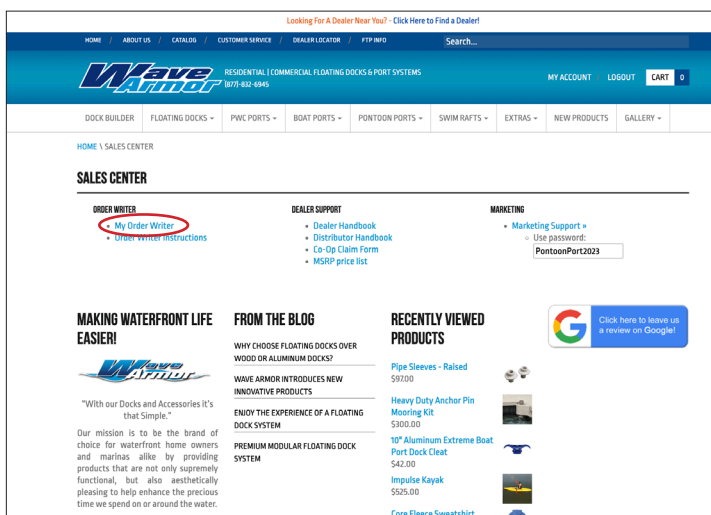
Looking For A Dealer Near You? - Click Here to Find a Dealer!

HOME / ABOUT US / CATALOG / CUSTOMER SERVICE / DEALER LOCATOR / FTP INFO

Search...

Wave Armor

RESIDENTIAL | COMMERCIAL FLOATING DOCKS & PORT SYSTEMS
(877)-832-6945

MY ACCOUNT LOGOUT CART 0

DOCK BUILDER FLOATING DOCKS PWC PORTS BOAT PORTS PONTOON PORTS SWIM RAFTS EXTRAS NEW PRODUCTS GALLERY

HOME \ SALES CENTER

SALES CENTER

ORDER WRITER
- My Order Writer
- Order Writer Instructions

DEALER SUPPORT
- Dealer Handbook
- Distributor Handbook
- Co-Op Claim Form
- MSRP price list

MARKETING
- Marketing Support »
  - Use password:
PontoonPort2023

MAKING WATERFRONT LIFE EASIER!

Wave Armor

"With our Docks and Accessories it's that Simple."

Our mission is to be the brand of choice for waterfront home owners and marinas alike by providing products that are not only supremely functional, but also aesthetically pleasing to help enhance the precious time we spend on or around the water.

FROM THE BLOG

WHY CHOOSE FLOATING DOCKS OVER WOOD OR ALUMINUM DOCKS?

WAVE ARMOR INTRODUCES NEW INNOVATIVE PRODUCTS

ENJOY THE EXPERIENCE OF A FLOATING DOCK SYSTEM

PREMIUM MODULAR FLOATING DOCK SYSTEM

RECENTLY VIEWED PRODUCTS

Pipe Sleeves - Raised
$97.00

Heavy Duty Anchor Pin Mooring Kit
$300.00

10" Aluminum Extreme Boat Port Dock Cleat
$42.00

Impulse Kayak
$525.00

Core Fleece Sweatshirt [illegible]

Click here to leave us a review on Google!